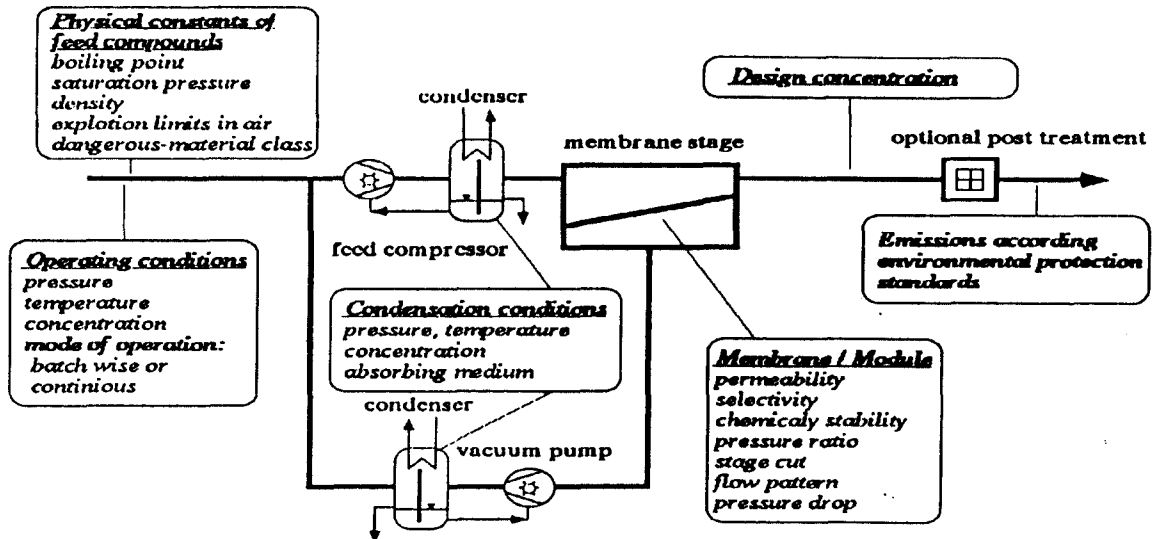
Physical constants of feed compounds
boiling point
saturation pressure
density
explotion limits in air
dangerous-material class

condenser

membrane stage

Design concentration

optional post treatment

feed compressor

Emissions according environmental protection standards

Operating conditions
pressure
temperature
concentration
mode of operation:
batch wise or
continious

Condensation conditions
pressure, temperature
concentration
absorbing medium

Membrane / Module
permeability
selectivity
chemicaly stability
pressure ratio
stage cut
flow pattern
pressure drop

condenser

vacuum pump